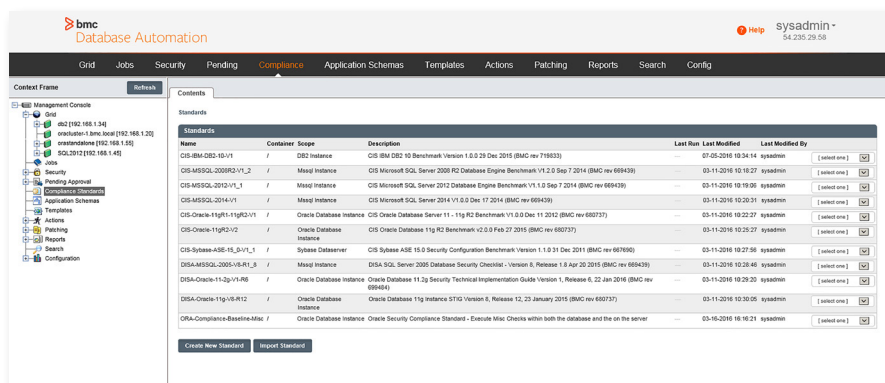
bmc
Database Automation

Help sysadmin
54.235.29.58

Grid Jobs Security Pending Compliance Application Schemas Templates Actions Patching Reports Search Config

Context Frame Refresh

Management Console
Grid
db2 [192.168.1.34]
oracluster-1.bmc.local [192.168.1.20]
orastandalone [192.168.1.55]
SQL2012 [192.168.1.45]
Jobs
Security
Pending Approval
Compliance Standards
Application Schemas
Templates
Actions
Patching
Reports
Search
Configuration

Contents

Standards

Standards

| Name | Container | Scope | Description | Last Run | Last Modified | Last Modified By | |
|---|---|---|---|---|---|---|---|
| CIS-IBM-DB2-10-V1 | / | DB2 Instance | CIS IBM DB2 10 Benchmark Version 1.0.0 29 Dec 2015 (BMC rev 719833) | --- | 07-05-2016 10:34:14 | sysadmin | [ select one ] |
| CIS-MSSQL-2008R2-V1_2 | / | Mssql Instance | CIS Microsoft SQL Server 2008 R2 Database Engine Benchmark V1.2.0 Sep 7 2014 (BMC rev 669439) | --- | 03-11-2016 10:18:27 | sysadmin | [ select one ] |
| CIS-MSSQL-2012-V1_1 | / | Mssql Instance | CIS Microsoft SQL Server 2012 Database Engine Benchmark V1.1.0 Sep 7 2014 (BMC rev 669439) | --- | 03-11-2016 10:19:00 | sysadmin | [ select one ] |
| CIS-MSSQL-2014-V1 | / | Mssql Instance | CIS Microsoft SQL Server 2014 V1.0.0 Dec 17 2014 (BMC rev 669439) | --- | 03-11-2016 10:20:31 | sysadmin | [ select one ] |
| CIS-Oracle-11gR1-11gR2-V1 | / | Oracle Database Instance | CIS Oracle Database Server 11 - 11g R2 Benchmark V1.0.0 Dec 11 2012 (BMC rev 680737) | --- | 03-11-2016 10:22:27 | sysadmin | [ select one ] |
| CIS-Oracle-11gR2-V2 | / | Oracle Database Instance | CIS Oracle Database 11g R2 Benchmark v2.0.0 Feb 27 2015 (BMC rev 680737) | --- | 03-11-2016 10:25:27 | sysadmin | [ select one ] |
| CIS-Sybase-ASE-15_0-V1_1 | / | Sybase Dataserver | CIS Sybase ASE 15.0 Security Configuration Benchmark Version 1.1.0 31 Dec 2011 (BMC rev 667690) | --- | 03-11-2016 10:27:56 | sysadmin | [ select one ] |
| DISA-MSSQL-2005-V8-R1_8 | / | Mssql Instance | DISA SQL Server 2005 Database Security Checklist - Version 8, Release 1.8 Apr 20 2015 (BMC rev 669439) | --- | 03-11-2016 10:28:46 | sysadmin | [ select one ] |
| DISA-Oracle-11-2g-V1-R6 | / | Oracle Database Instance | Oracle Database 11.2g Security Technical Implementation Guide Version 1, Release 6, 22 Jan 2016 (BMC rev 699484) | --- | 03-11-2016 10:29:20 | sysadmin | [ select one ] |
| DISA-Oracle-11g-V8-R12 | / | Oracle Database Instance | Oracle Database 11g Instance STIG Version 8, Release 12, 23 January 2015 (BMC rev 680737) | --- | 03-11-2016 10:30:05 | sysadmin | [ select one ] |
| ORA-Compliance-Baseline-Misc | / | Oracle Database Instance | Oracle Security Compliance Standard - Execute Misc Checks within both the database and the on the server | --- | 03-16-2016 16:16:21 | sysadmin | [ select one ] |

Create New Standard Import Standard